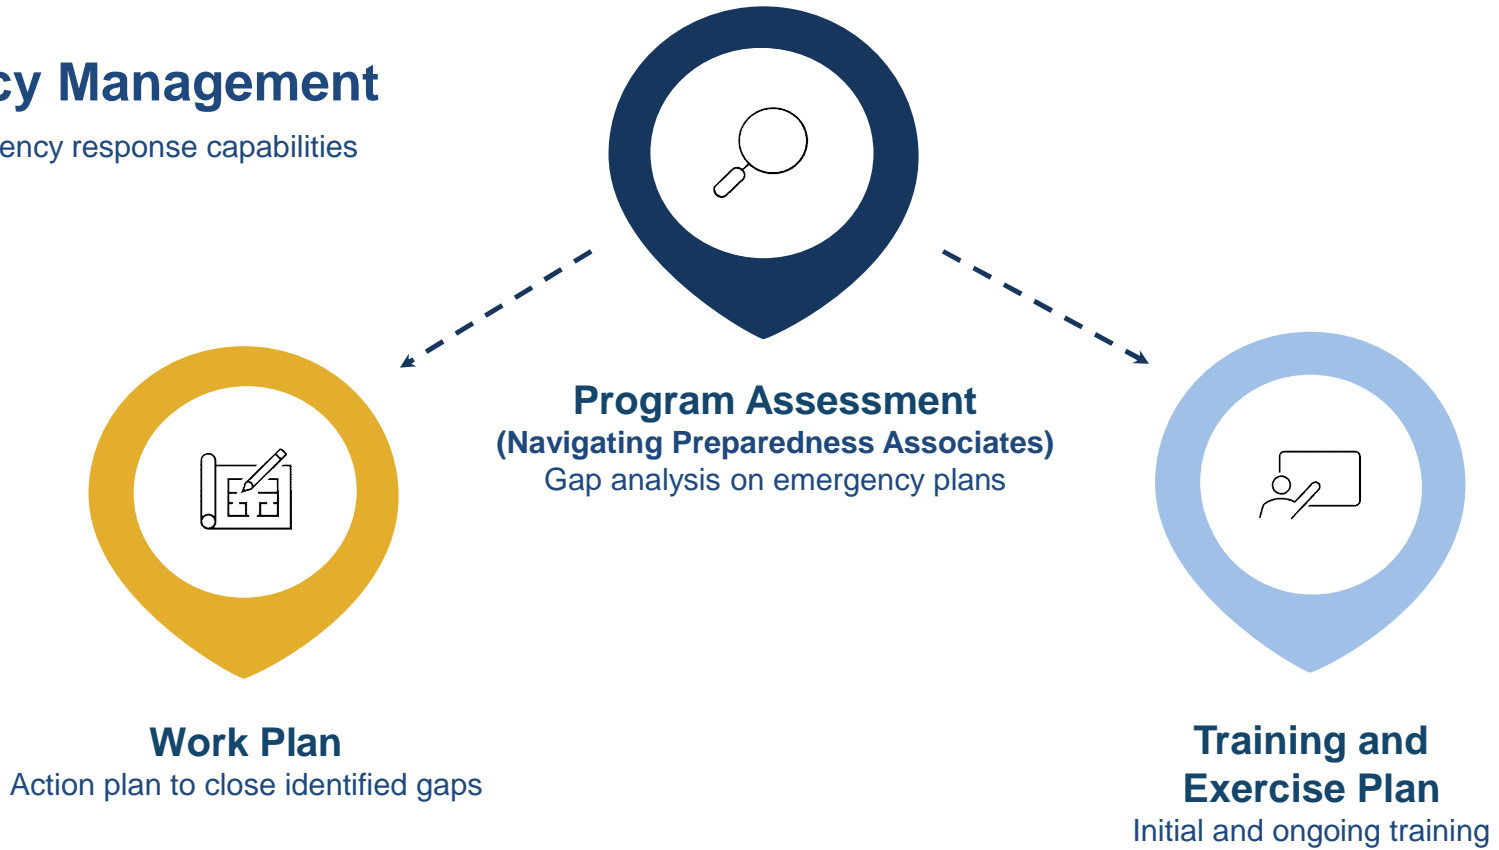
cy Management

ency response capabilities

Program Assessment
(Navigating Preparedness Associates)
Gap analysis on emergency plans

Work Plan
Action plan to close identified gaps

Training and Exercise Plan
Initial and ongoing training